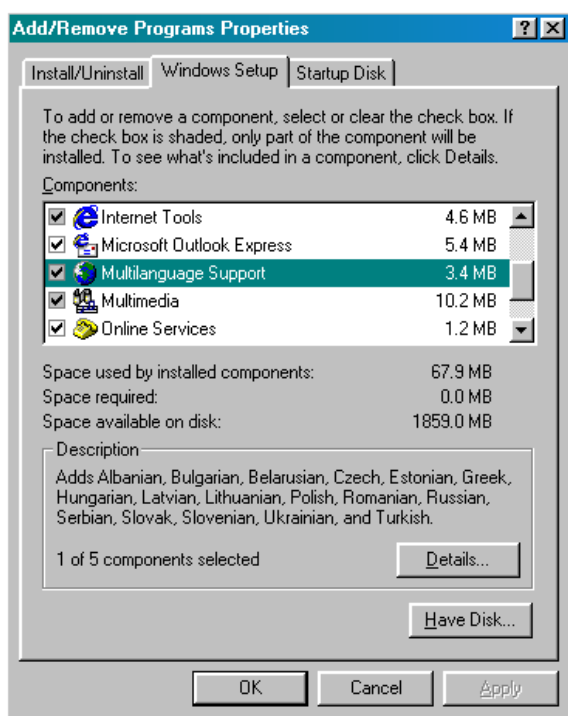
Add/Remove Programs Properties

?

Install/Uninstall | Windows Setup | Startup Disk

To add or remove a component, select or clear the check box. If the check box is shaded, only part of the component will be installed. To see what's included in a component, click Details.

Components:

| Component | Size |
|---|---|
| Internet Tools | 4.6 MB |
| Microsoft Outlook Express | 5.4 MB |
| Multilanguage Support | 3.4 MB |
| Multimedia | 10.2 MB |
| Online Services | 1.2 MB |

Space used by installed components: 67.9 MB
Space required: 0.0 MB
Space available on disk: 1859.0 MB

Description

Adds Albanian, Bulgarian, Belarusian, Czech, Estonian, Greek, Hungarian, Latvian, Lithuanian, Polish, Romanian, Russian, Serbian, Slovak, Slovenian, Ukrainian, and Turkish.

1 of 5 components selected

Details...

Have Disk...

OK

Cancel

Apply